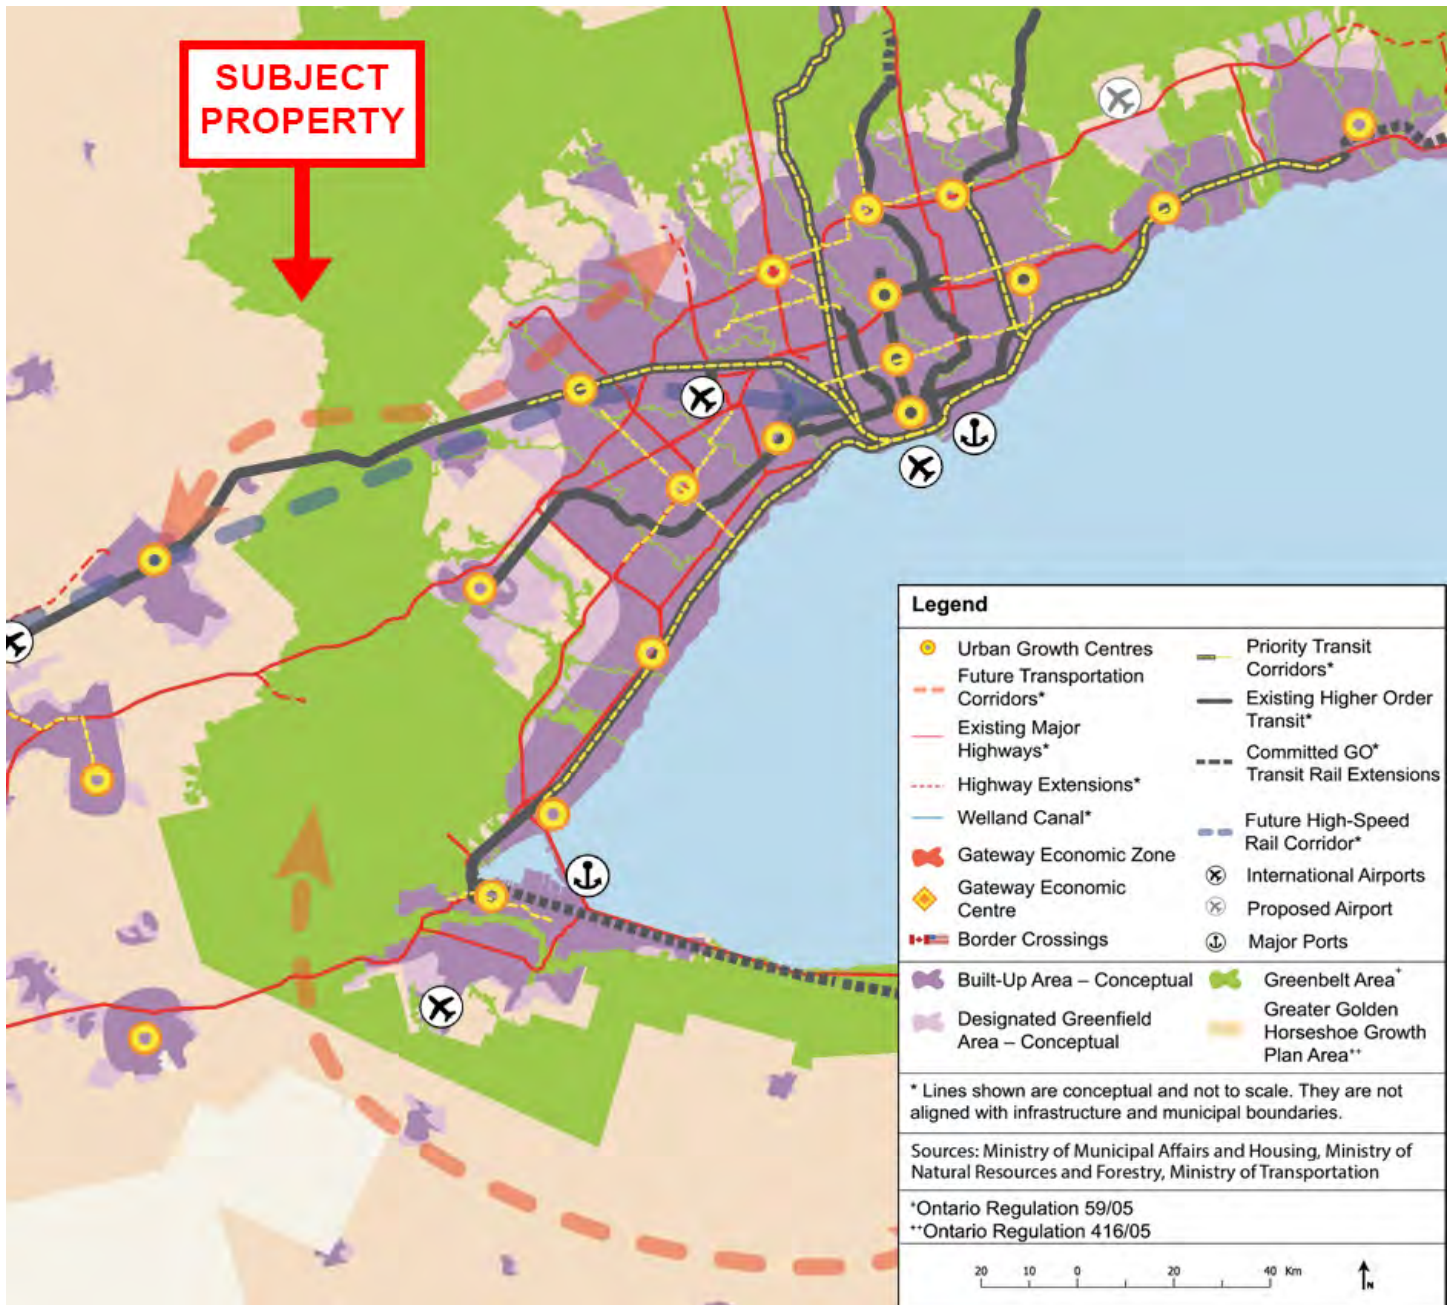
SUBJECT PROPERTY

Legend

Urban Growth Centres
Future Transportation Corridors*
Existing Major Highways*
Highway Extensions*
Welland Canal*
Gateway Economic Zone
Gateway Economic Centre
Border Crossings

Priority Transit Corridors*
Existing Higher Order Transit*
Committed GO* Transit Rail Extensions
Future High-Speed Rail Corridor*
International Airports
Proposed Airport
Major Ports

Built-Up Area – Conceptual
Designated Greenfield Area – Conceptual
Greenbelt Area+
Greater Golden Horseshoe Growth Plan Area++

* Lines shown are conceptual and not to scale. They are not aligned with infrastructure and municipal boundaries.

Sources: Ministry of Municipal Affairs and Housing, Ministry of Natural Resources and Forestry, Ministry of Transportation

+Ontario Regulation 59/05
++Ontario Regulation 416/05

20 10 0 20 40 Km
N